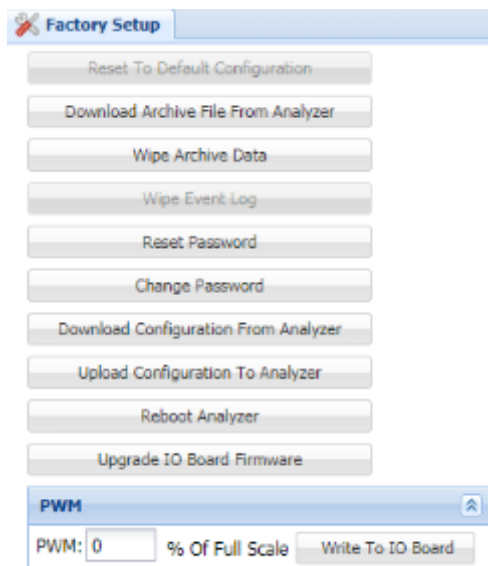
Factory Setup

Reset To Default Configuration

Download Archive File From Analyzer

Wipe Archive Data

Wipe Event Log

Reset Password

Change Password

Download Configuration From Analyzer

Upload Configuration To Analyzer

Reboot Analyzer

Upgrade IO Board Firmware

PWM

PWM: 0 % Of Full Scale Write To IO Board